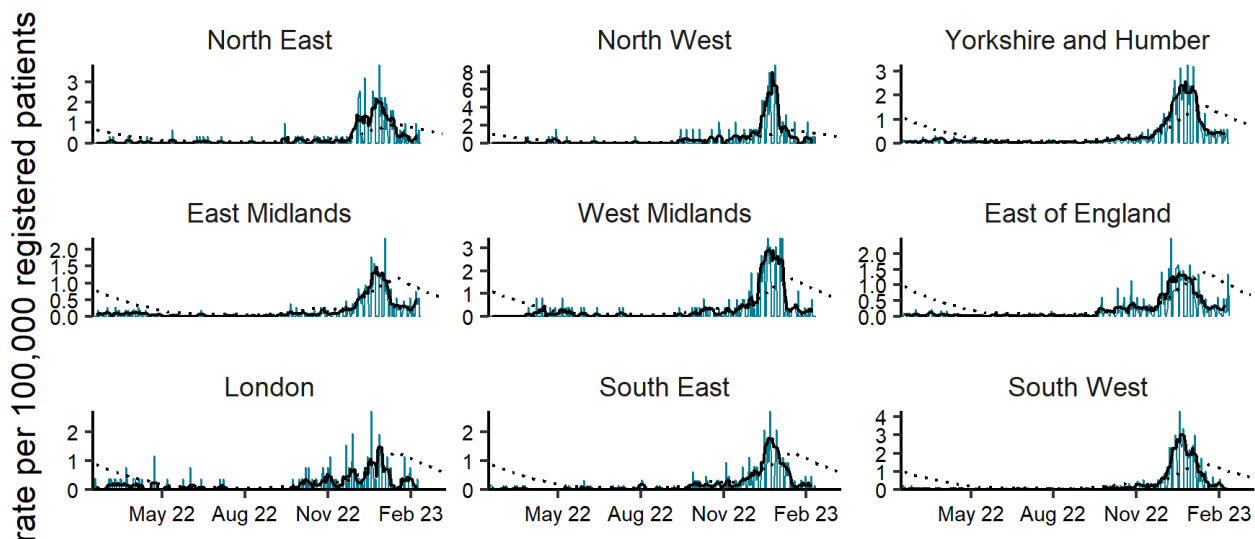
rate per 100,000 registered patients

North East
3
2
1
0

North West
8
6
4
2
0

Yorkshire and Humber
3
2
1
0

East Midlands
2.0
1.5
1.0
0.5
0.0

West Midlands
3
2
1
0

East of England
2.0
1.5
1.0
0.5
0.0

London
2
1
0
May 22 Aug 22 Nov 22 Feb 23

South East
2
1
0
May 22 Aug 22 Nov 22 Feb 23

South West
4
3
2
1
0
May 22 Aug 22 Nov 22 Feb 23